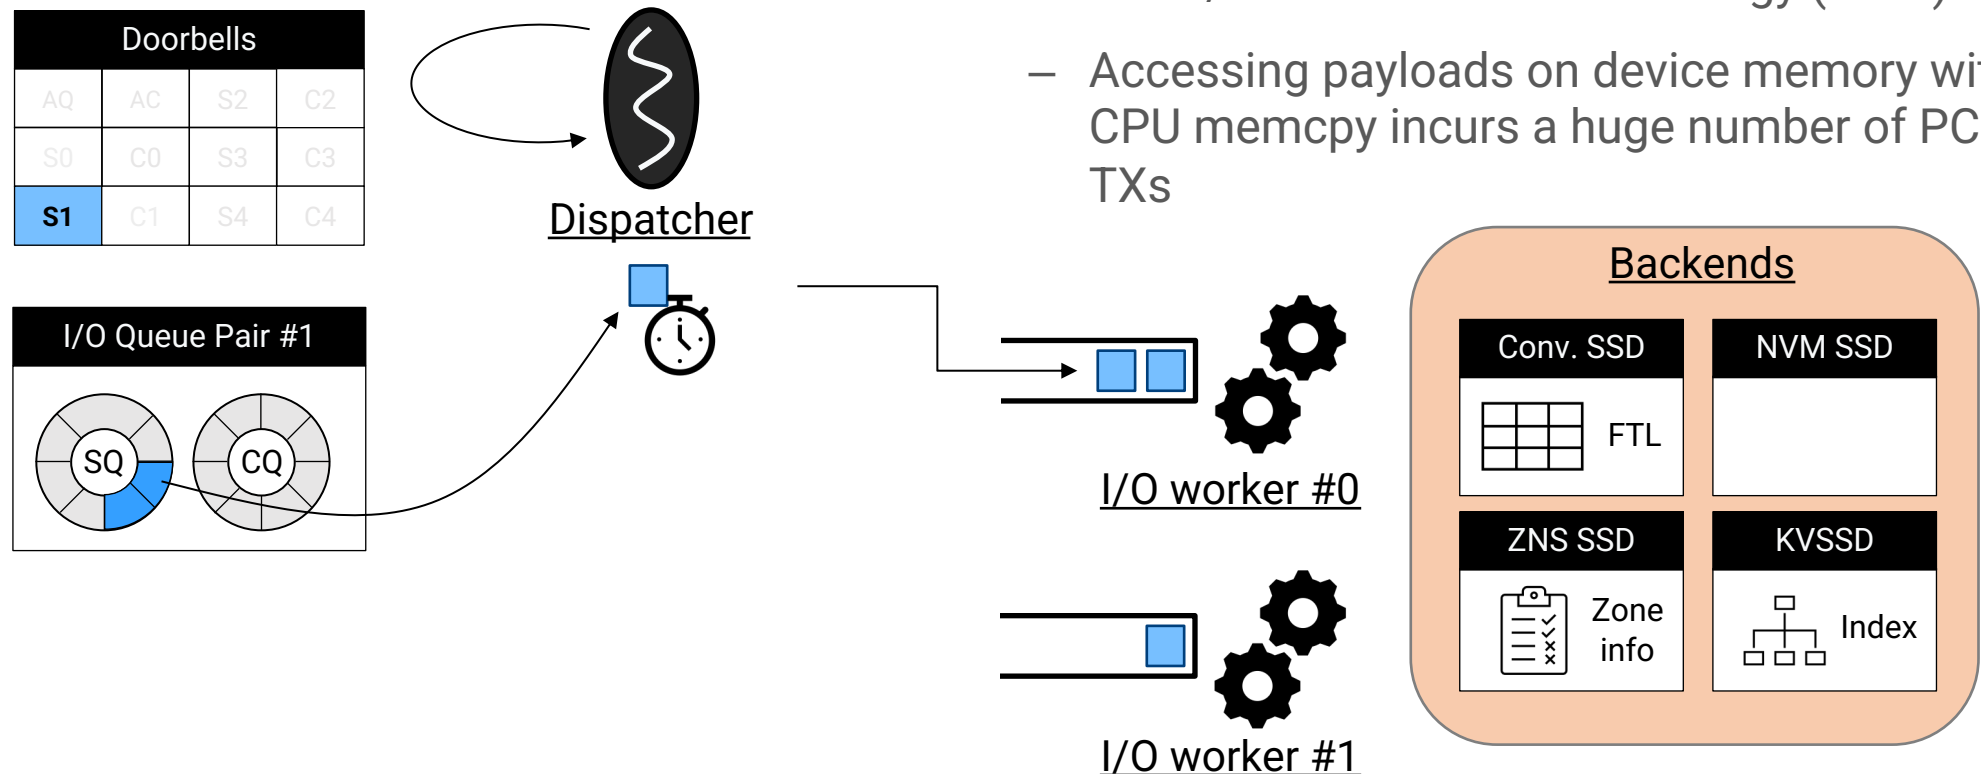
– Accessing payloads on device memory wi
CPU memcpy incurs a huge number of PC
TXs

Doorbells

| AQ | AC | S2 | C2 |
|---|---|---|---|
| S0 | C0 | S3 | C3 |
| S1 | C1 | S4 | C4 |

Dispatcher

I/O Queue Pair #1

SQ

CQ

I/O worker #0

I/O worker #1

Backends

Conv. SSD

FTL

NVM SSD

ZNS SSD

Zone info

KVSSD

Index